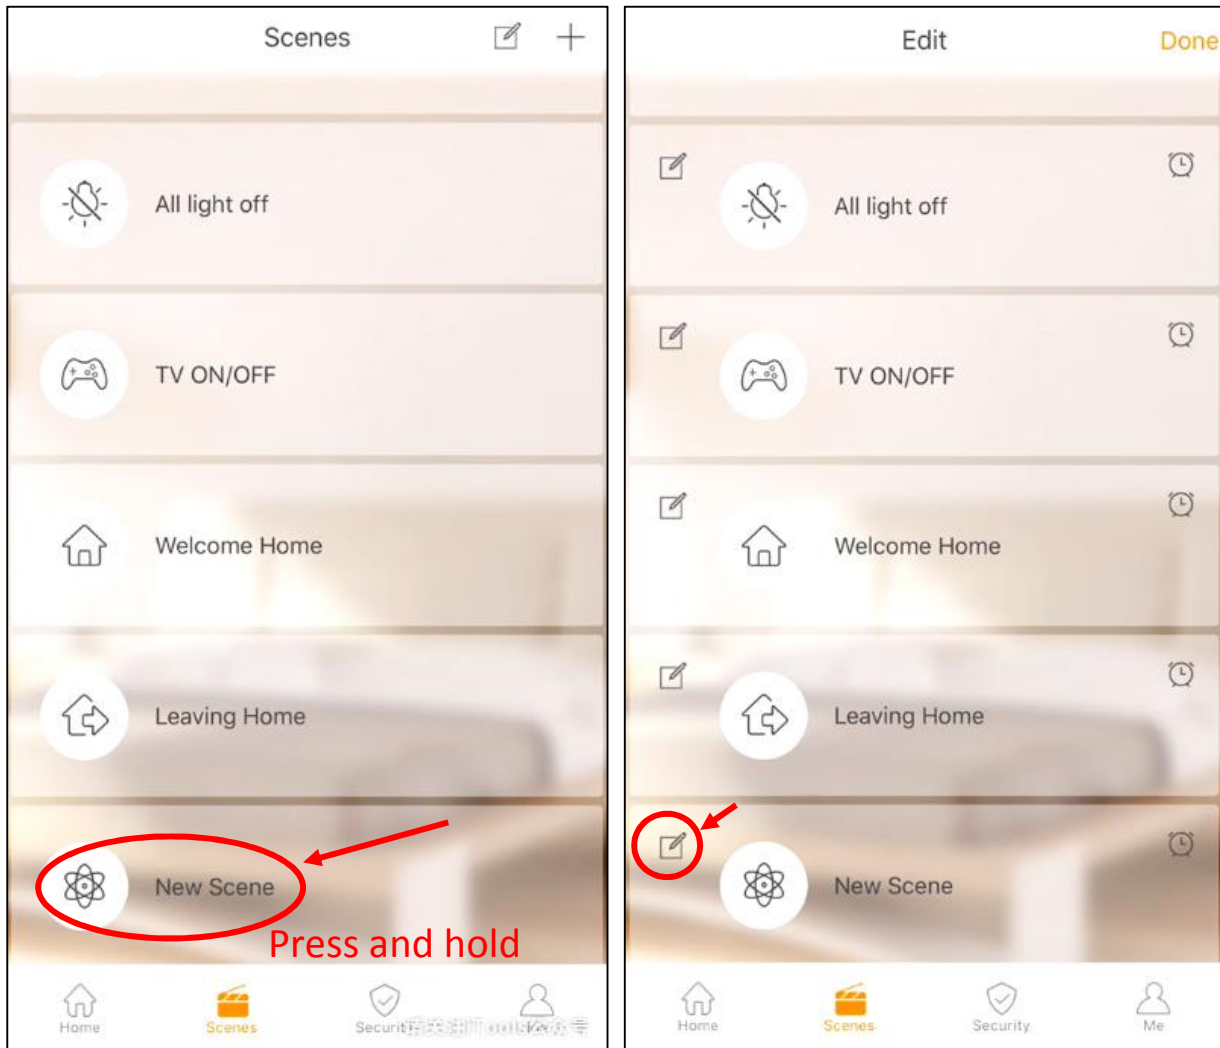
Scenes

All light off

TV ON/OFF

Welcome Home

Leaving Home

New Scene

Press and hold

Home Scenes Security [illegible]

Edit Done

All light off

TV ON/OFF

Welcome Home

Leaving Home

New Scene

Home Scenes Security Me